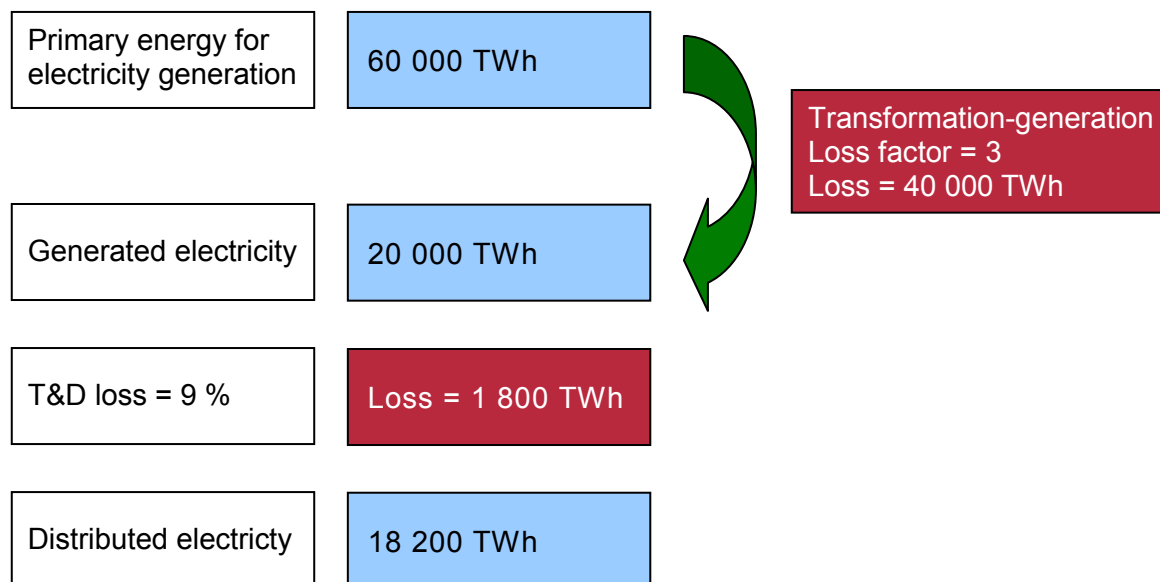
Primary energy for electricity generation

60 000 TWh

Transformation-generation
Loss factor = 3
Loss = 40 000 TWh

Generated electricity

20 000 TWh

T&D loss = 9 %

Loss = 1 800 TWh

Distributed electricty

18 200 TWh